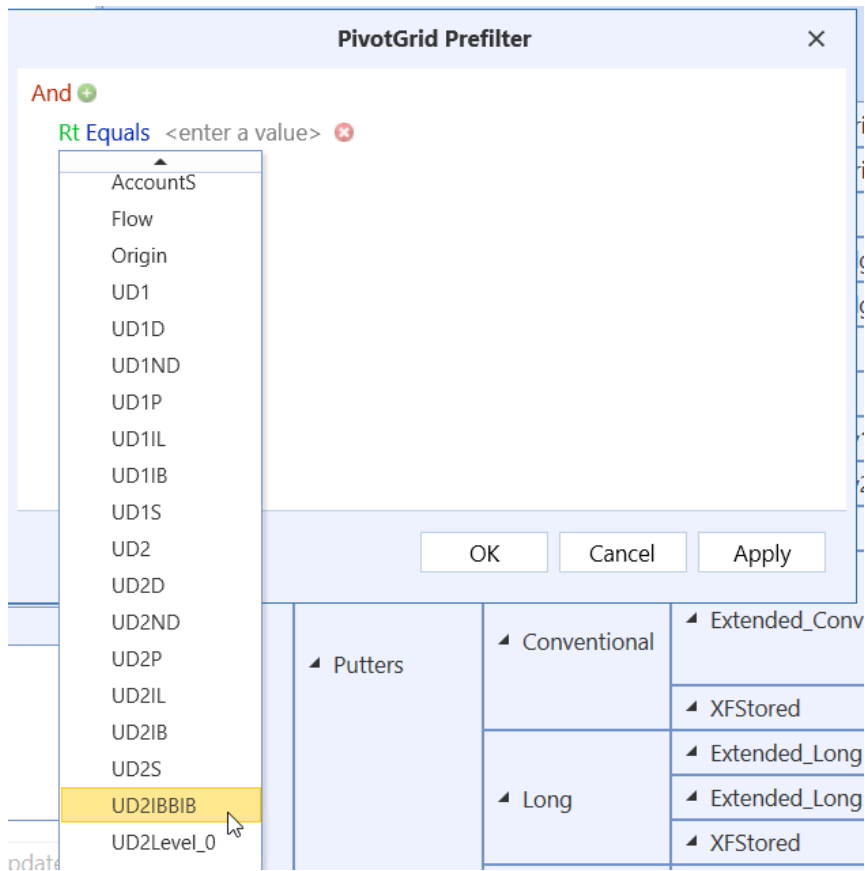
PivotGrid Prefilter

And

Rt Equals <enter a value>

AccountS
Flow
Origin
UD1
UD1D
UD1ND
UD1P
UD1IL
UD1IB
UD1S
UD2
UD2D
UD2ND
UD2P
UD2IL
UD2IB
UD2S
UD2IBBIB
UD2Level_0

OK
Cancel
Apply

Putters
Conventional
Extended_Conv
XFStored
Long
Extended_Long
Extended_Long
XFStored

pdate